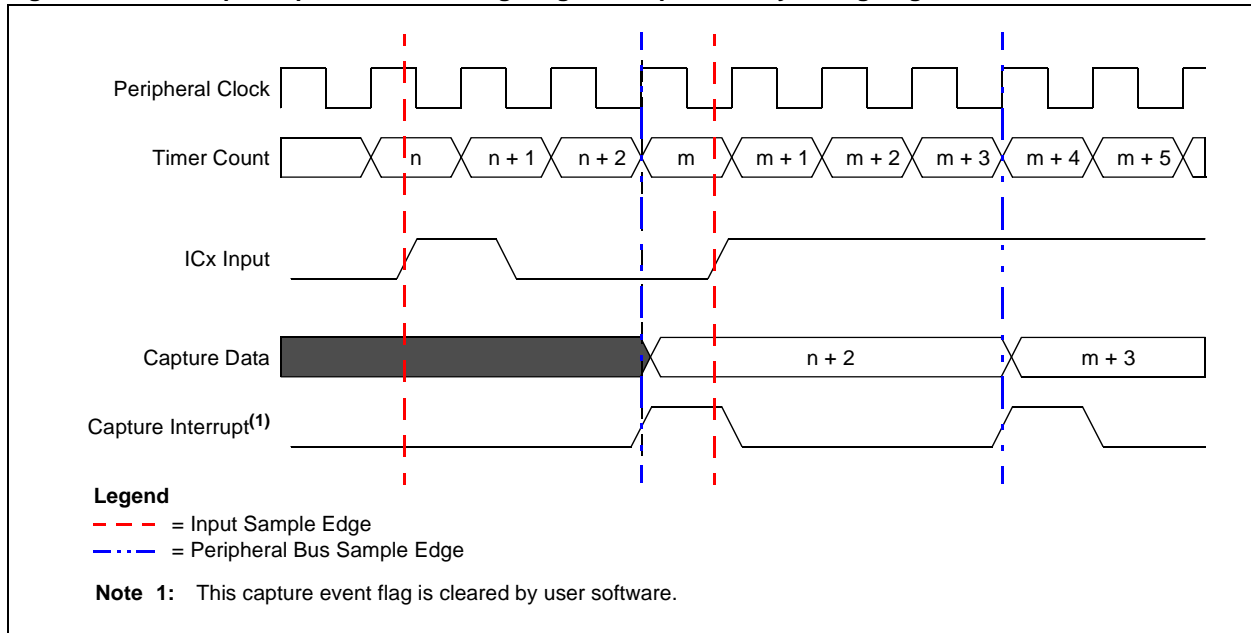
Peripheral Clock

Timer Count

n

n + 1

n + 2

m

m + 1

m + 2

m + 3

m + 4

m + 5

ICx Input

Capture Data

n + 2

m + 3

Capture Interrupt$^{(1)}$

Legend

= Input Sample Edge

= Peripheral Bus Sample Edge

Note 1: This capture event flag is cleared by user software.